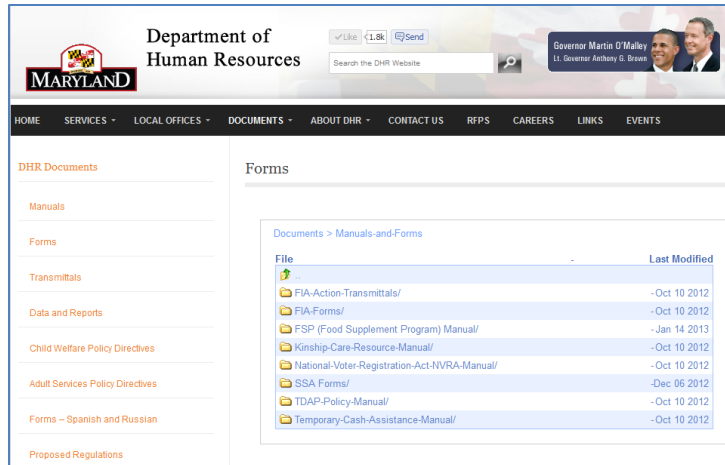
MARYLAND

Department of Human Resources

Like 1.8k Send

Search the DHR Website

Governor Martin O'Malley
Lt. Governor Anthony G. Brown

HOME SERVICES LOCAL OFFICES DOCUMENTS ABOUT DHR CONTACT US RFPS CAREERS LINKS EVENTS

DHR Documents

Manuals

Forms

Transmittals

Data and Reports

Child Welfare Policy Directives

Adult Services Policy Directives

Forms – Spanish and Russian

Proposed Regulations

Forms

Documents > Manuals-and-Forms

| File | - | Last Modified |
|---|---|---|
| .. | | |
| FIA-Action-Transmittals/ | | - Oct 10 2012 |
| FIA-Forms/ | | - Oct 10 2012 |
| FSP (Food Supplement Program) Manual/ | | - Jan 14 2013 |
| Kinship-Care-Resource-Manual/ | | - Oct 10 2012 |
| National-Voter-Registration-Act-NVRA-Manual/ | | - Oct 10 2012 |
| SSA Forms/ | | -Dec 06 2012 |
| TDAP-Policy-Manual/ | | - Oct 10 2012 |
| Temporary-Cash-Assistance-Manual/ | | - Oct 10 2012 |